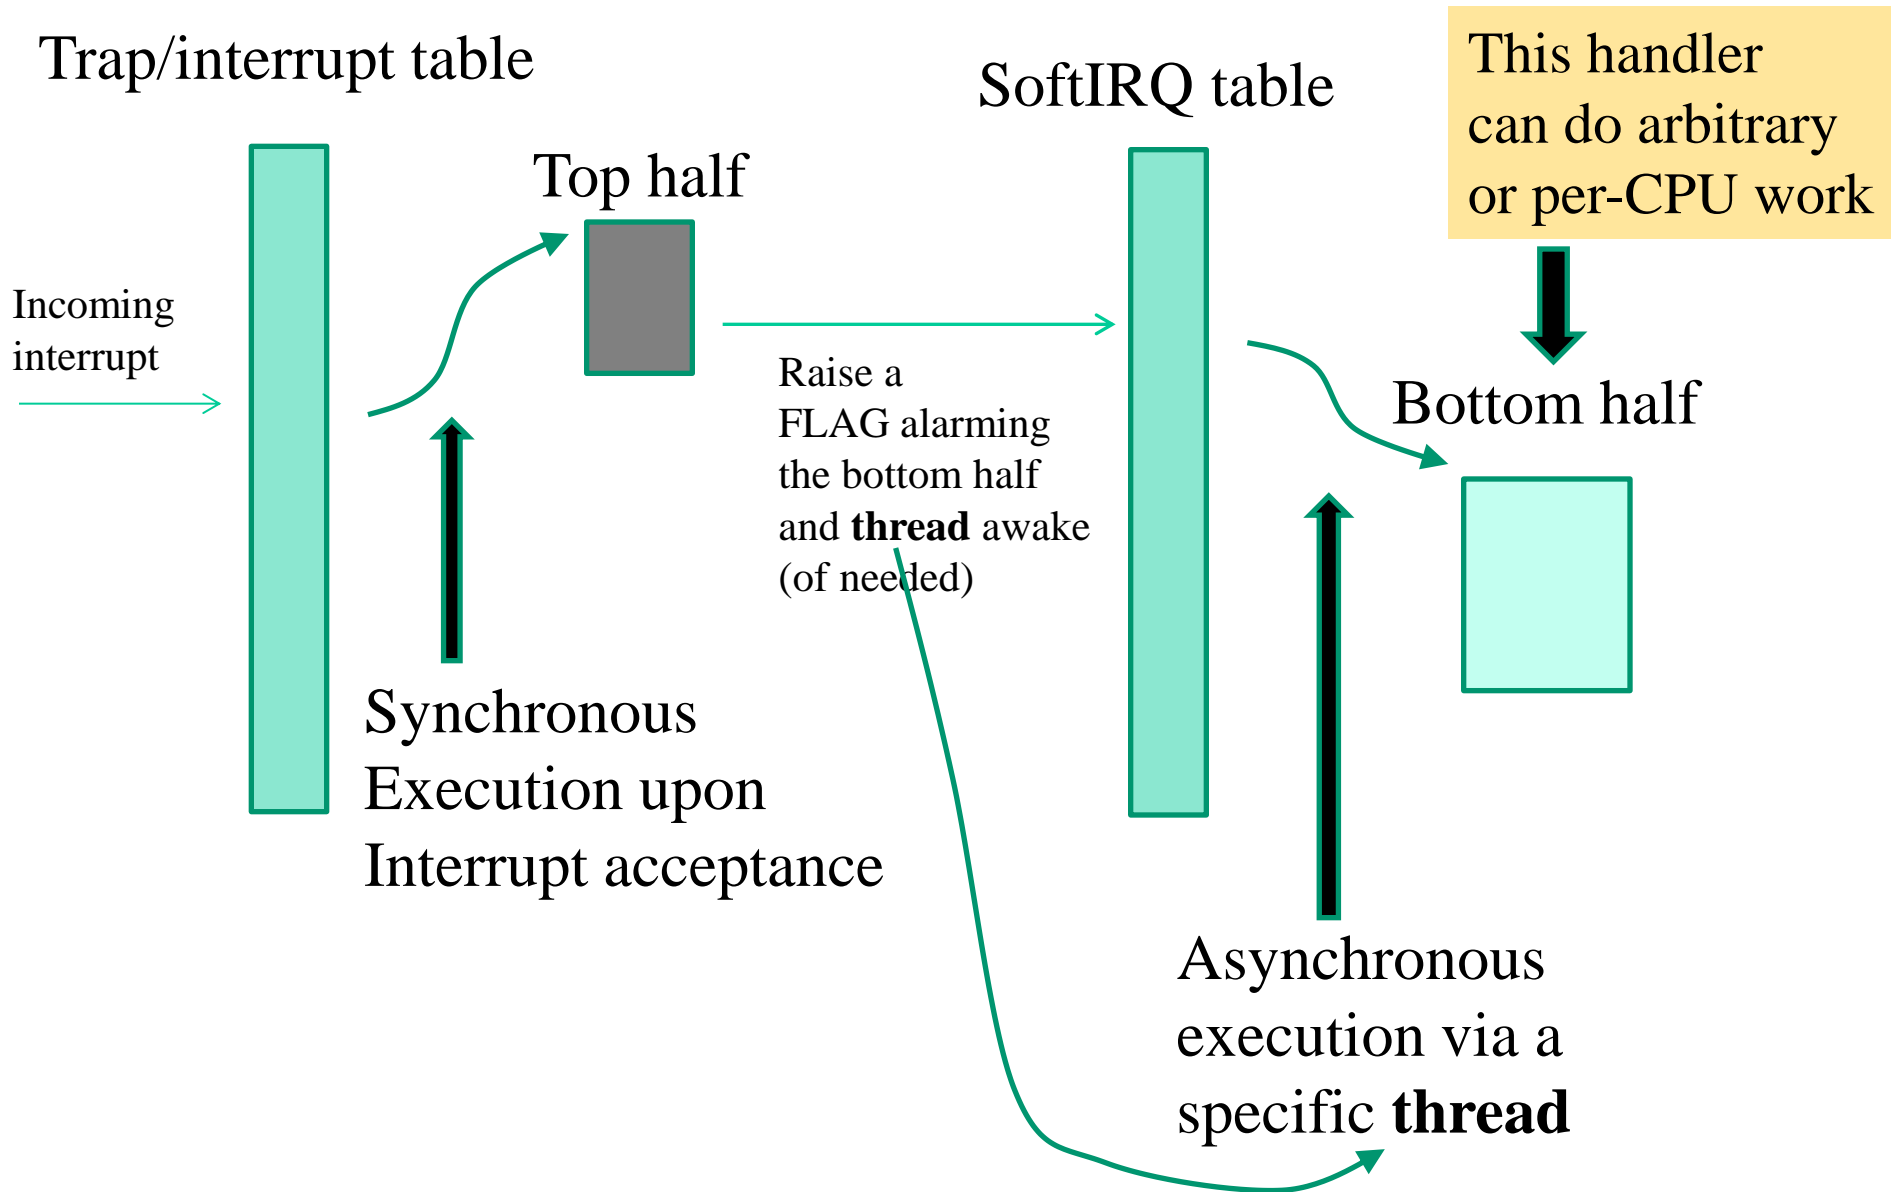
Trap/interrupt table

SoftIRQ table

This handler can do arbitrary or per-CPU work

Top half

Incoming interrupt

Raise a FLAG alarming the bottom half and **thread** awake (of needed)

Bottom half

Synchronous Execution upon Interrupt acceptance

Asynchronous execution via a specific **thread**